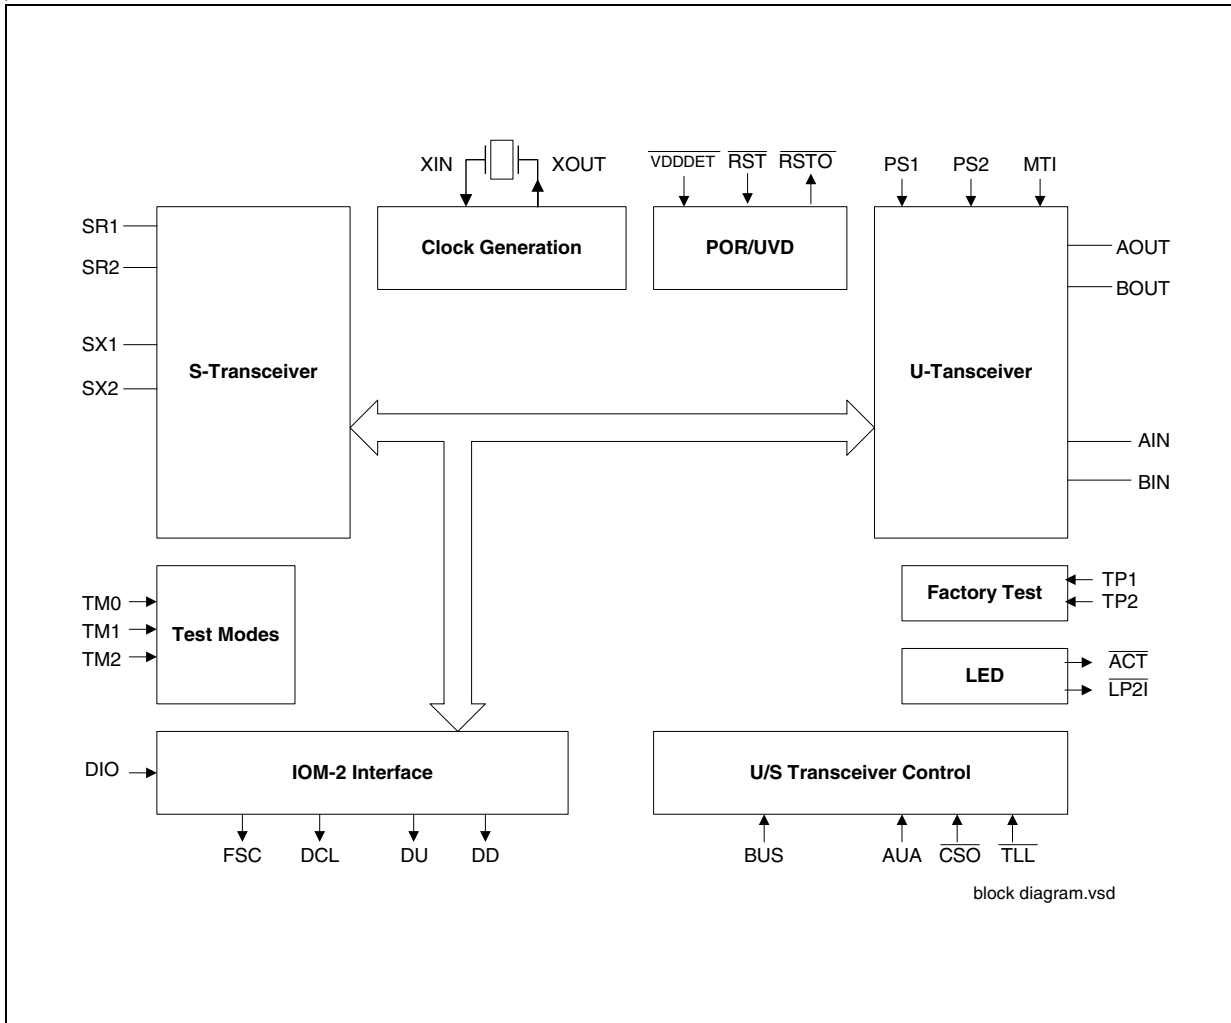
XIN XOUT

$\overline{VDDDET}$ $\overline{RST}$ $\overline{RSTO}$

PS1 PS2 MTI

SR1

SR2

SX1

SX2

Clock Generation

POR/UVD

AOUT

BOUT

S-Transceiver

U-Tansceiver

AIN

BIN

TM0

TM1

TM2

Test Modes

Factory Test

TP1

TP2

LED

$\overline{ACT}$

$\overline{LP2I}$

DIO

IOM-2 Interface

U/S Transceiver Control

FSC DCL DU DD

BUS AUA $\overline{CSO}$ $\overline{TLL}$

block diagram.vsd